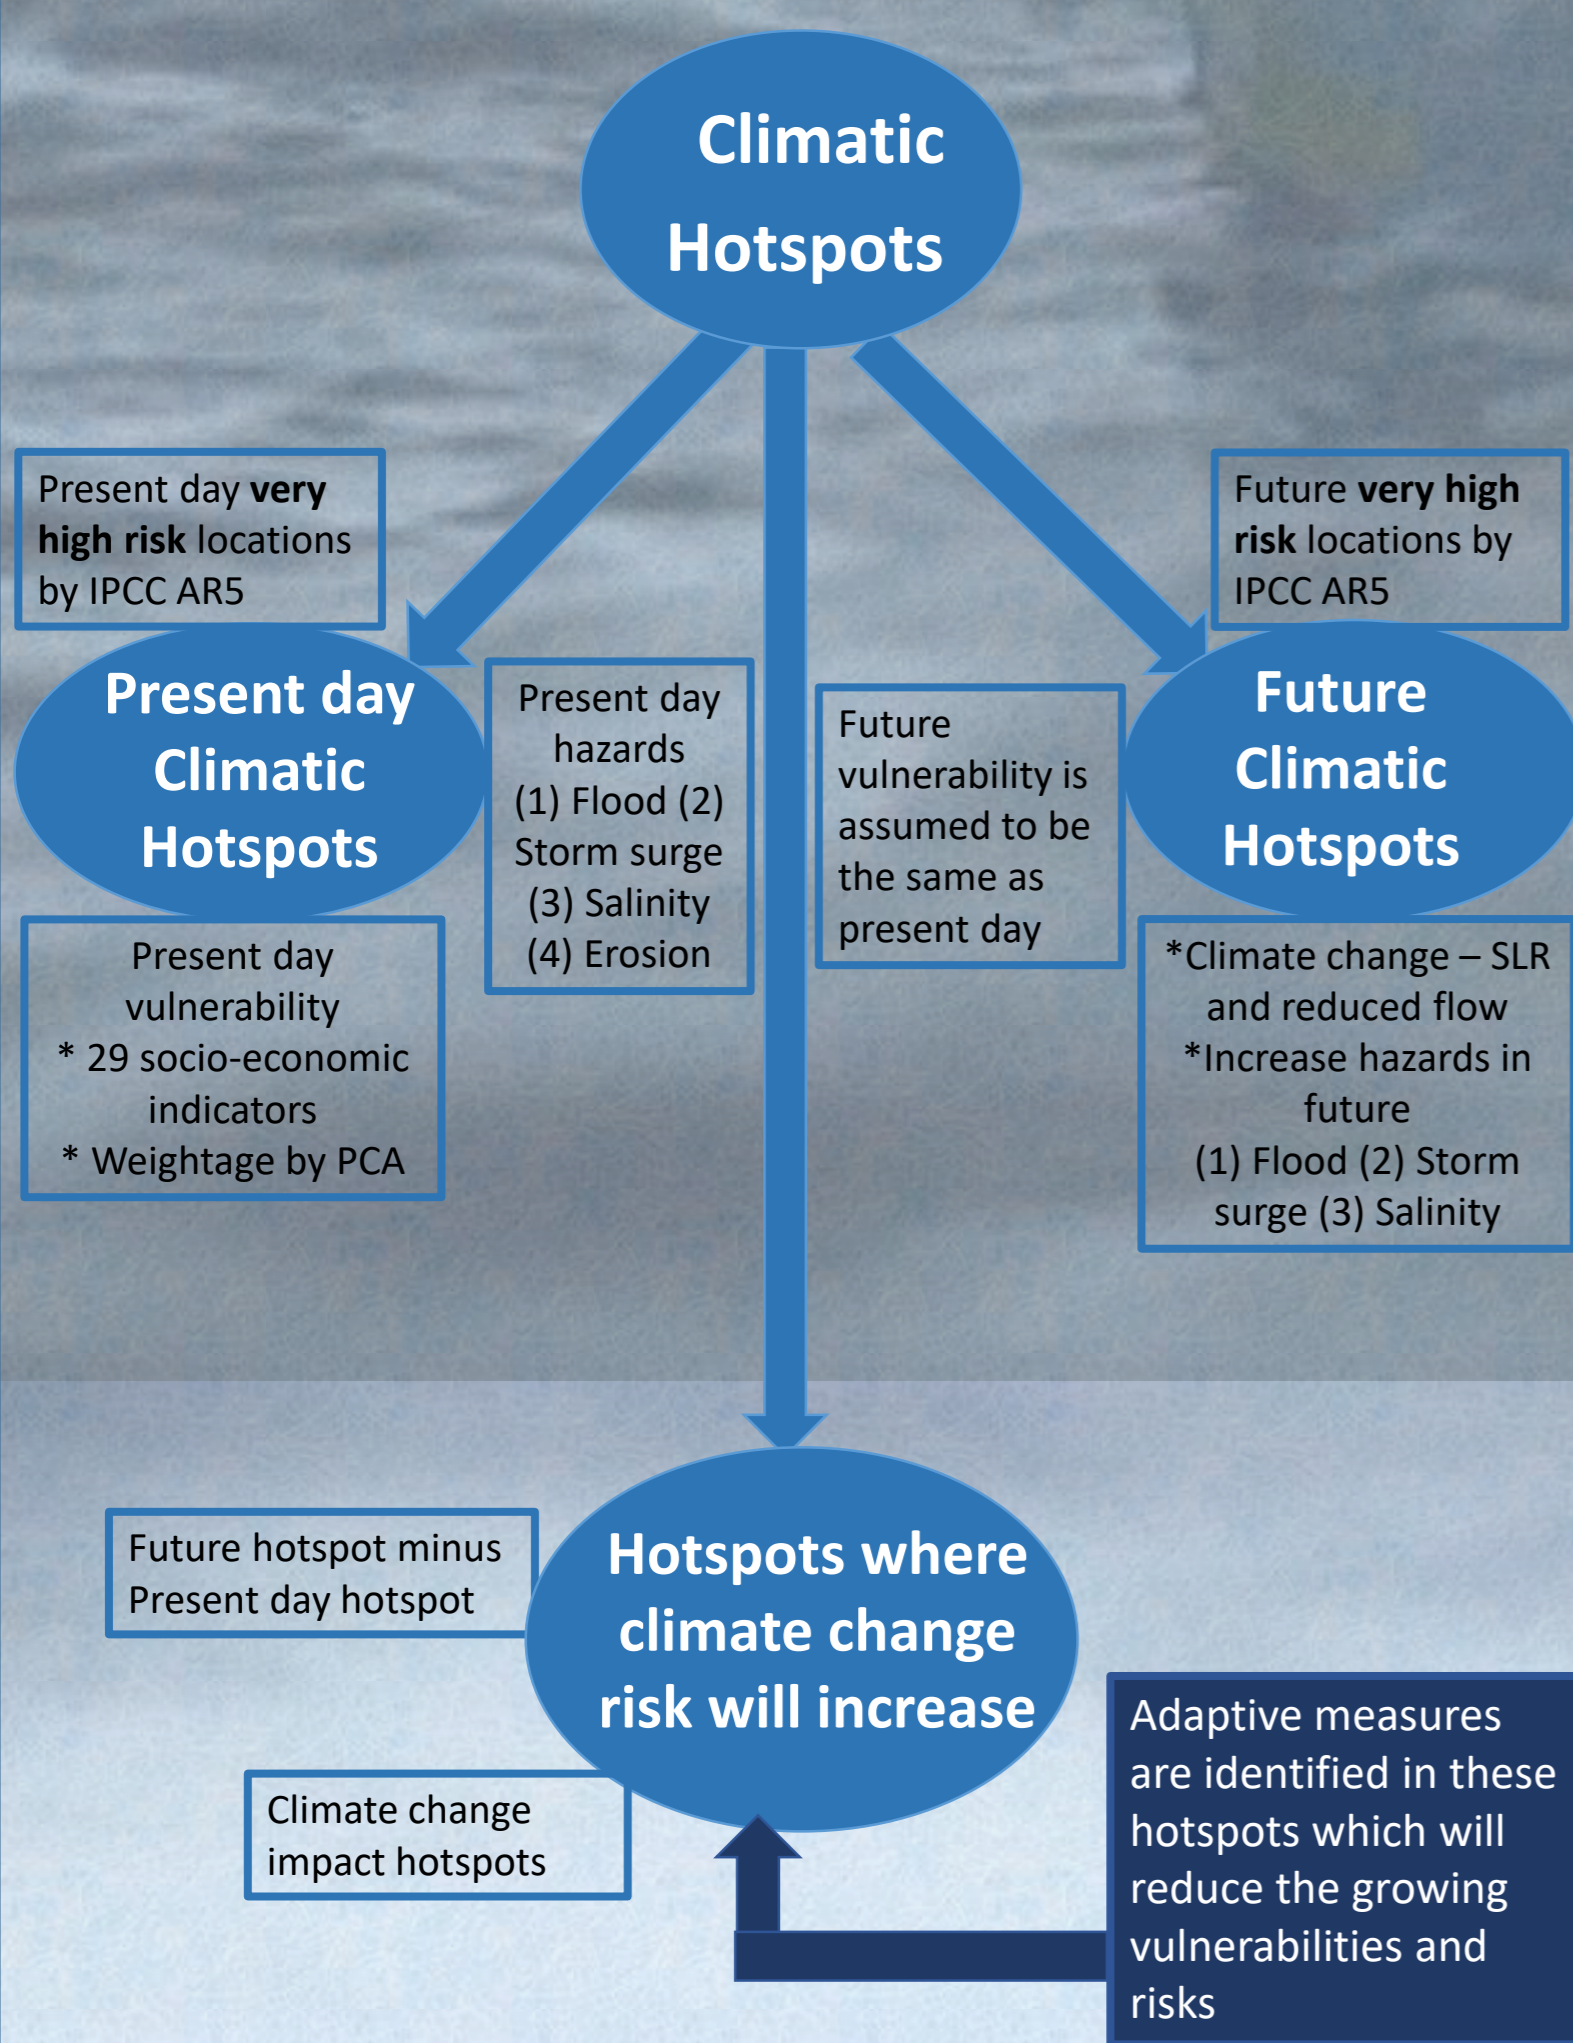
Climatic Hotspots

Present day **very high risk** locations by IPCC AR5

Future **very high risk** locations by IPCC AR5

Present day Climatic Hotspots

Present day hazards (1) Flood (2) Storm surge (3) Salinity (4) Erosion

Future vulnerability is assumed to be the same as present day

Future Climatic Hotspots

Present day vulnerability
* 29 socio-economic indicators
* Weightage by PCA

*Climate change – SLR and reduced flow
*Increase hazards in future
(1) Flood (2) Storm surge (3) Salinity

Future hotspot minus Present day hotspot

Hotspots where climate change risk will increase

Climate change impact hotspots

Adaptive measures are identified in these hotspots which will reduce the growing vulnerabilities and risks